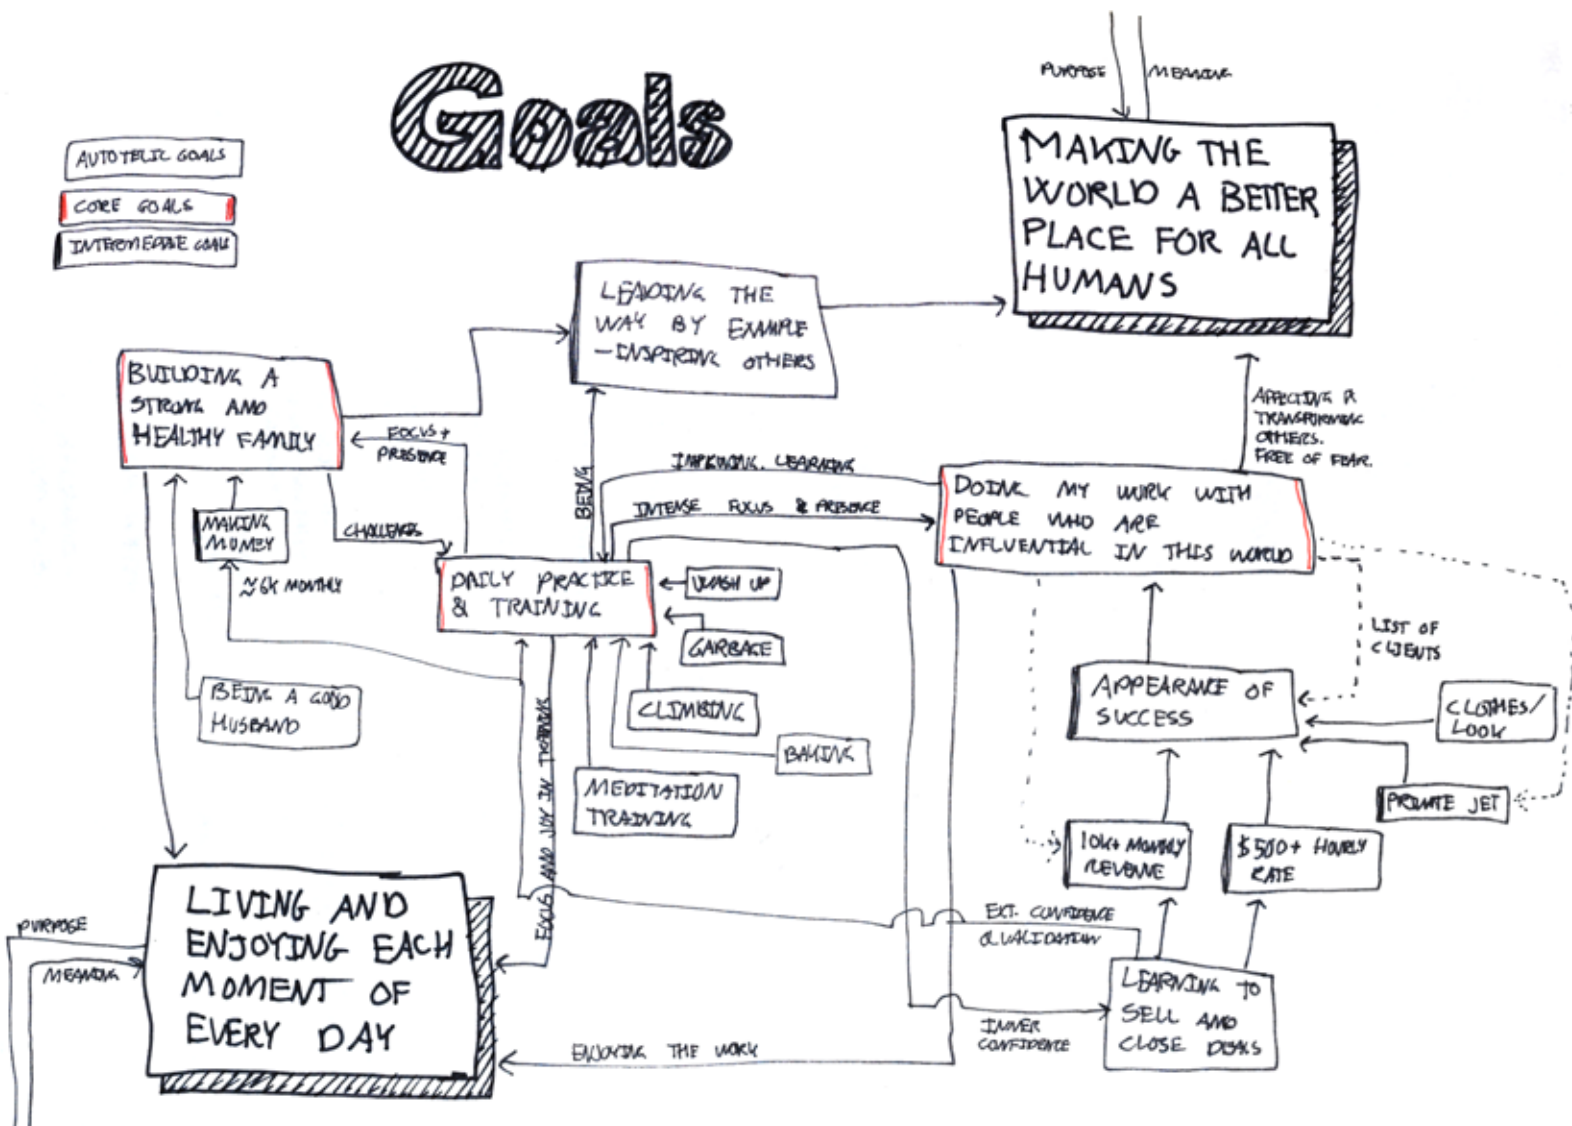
Goals

AUTOTELIC GOALS
CORE GOALS
INTERMEDIATE GOALS

PURPOSE
MEANING

MAKING THE WORLD A BETTER PLACE FOR ALL HUMANS

LEADING THE WAY BY EXAMPLE – INSPIRING OTHERS

BUILDING A STRONG AND HEALTHY FAMILY

FOCUS + PRESENCE

AFFECTING & TRANSFORMING OTHERS. FREE OF FEAR.

IMPROVING, LEARNING

BEING

INTENSE FOCUS & PRESENCE

DOING MY WORK WITH PEOPLE WHO ARE INFLUENTIAL IN THIS WORLD

MAKING MONEY

CHALLENGES

~6K MONTHLY

DAILY PRACTICE & TRAINING

WASH UP

GARBAGE

CLIMBING

BAKING

MEDITATION TRAINING

BEING A GOOD HUSBAND

FOCUS AND JOY IN THE WORK

LIST OF CLIENTS

APPEARANCE OF SUCCESS

CLOTHES/ LOOK

PRIVATE JET

10K+ MONTHLY REVENUE

$500+ HOURLY RATE

LIVING AND ENJOYING EACH MOMENT OF EVERY DAY

PURPOSE
MEANING

EXT. CONFIDENCE
QUALIFICATION

LEARNING TO SELL AND CLOSE DEALS

INNER CONFIDENCE

ENJOYING THE WORK